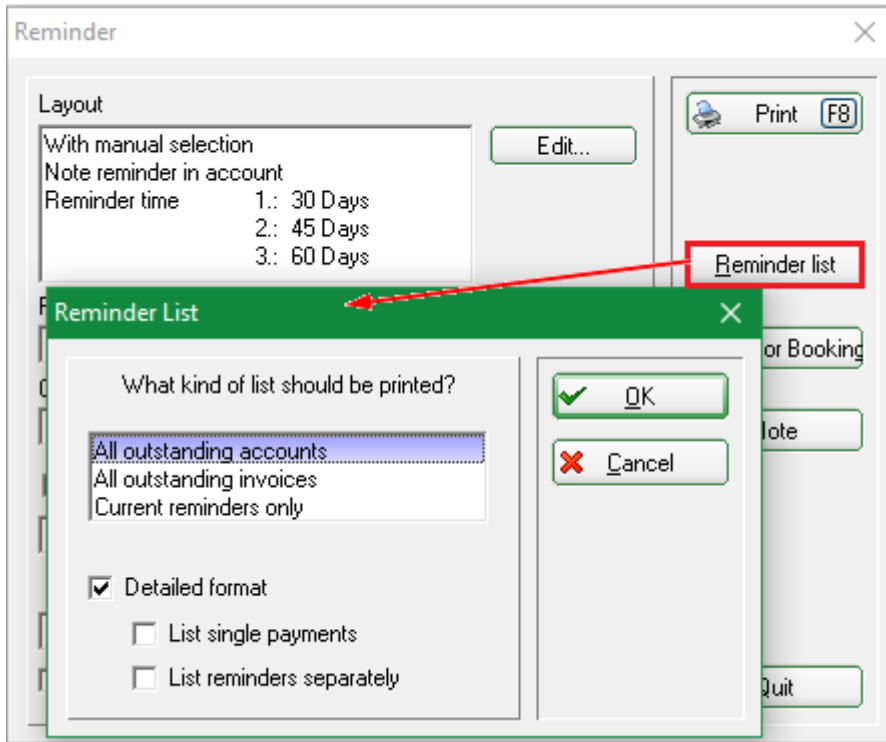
Reminder

Layout

With manual selection
Note reminder in account
Reminder time 1.: 30 Days
2.: 45 Days
3.: 60 Days

Edit...

Print F8

Reminder list

or Booking

lote

Quit

Reminder List

What kind of list should be printed?

All outstanding accounts
All outstanding invoices
Current reminders only

Detailed format

List single payments

List reminders separately

OK

Cancel